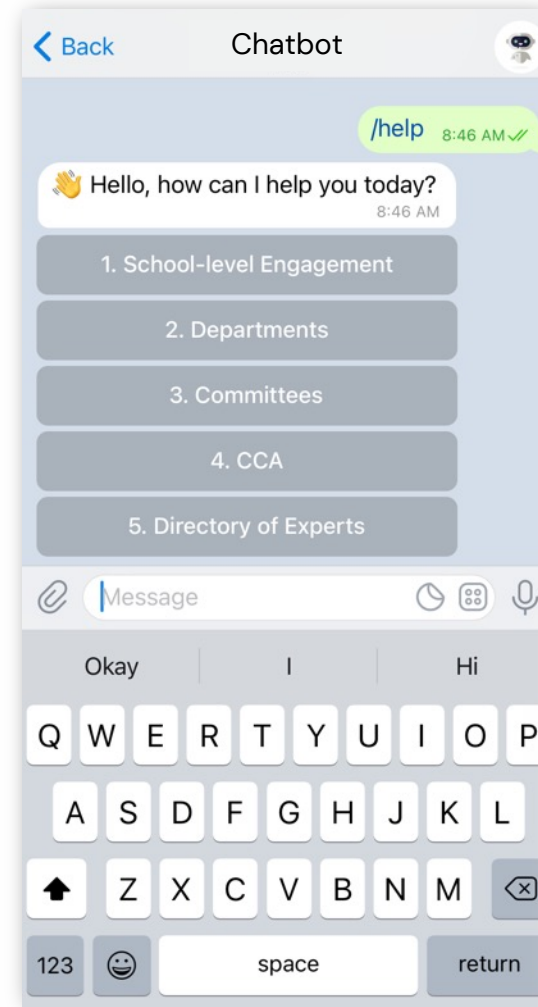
Back

Chatbot

/help 8:46 AM

👋 Hello, how can I help you today?
8:46 AM

1. School-level Engagement

2. Departments

3. Committees

4. CCA

5. Directory of Experts

Message

Okay | I | Hi

Q W E R T Y U I O P
A S D F G H J K L
Z X C V B N M
123 space return